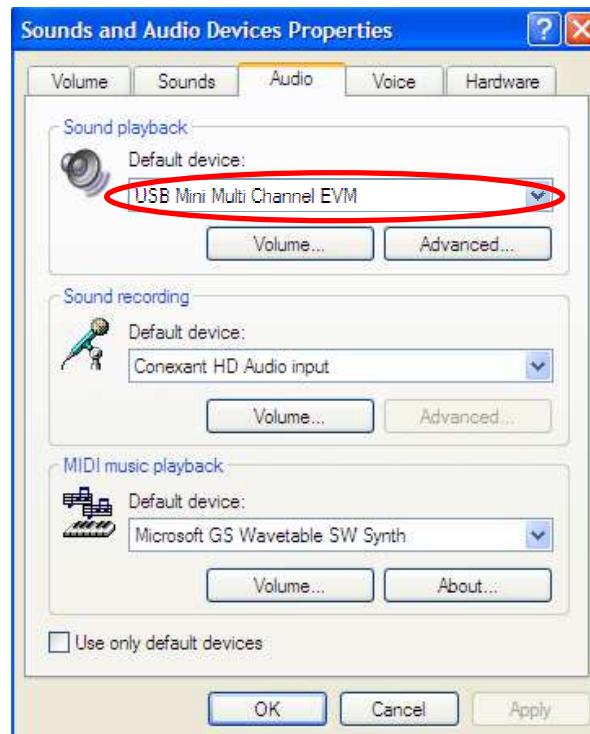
Sounds and Audio Devices Properties

Volume | Sounds | Audio | Voice | Hardware

Sound playback
Default device:
USB Mini Multi Channel EVM
Volume...
Advanced...

Sound recording
Default device:
Conexant HD Audio input
Volume...
Advanced...

MIDI music playback
Default device:
Microsoft GS Wavetable SW Synth
Volume...
About...

Use only default devices

OK
Cancel
Apply